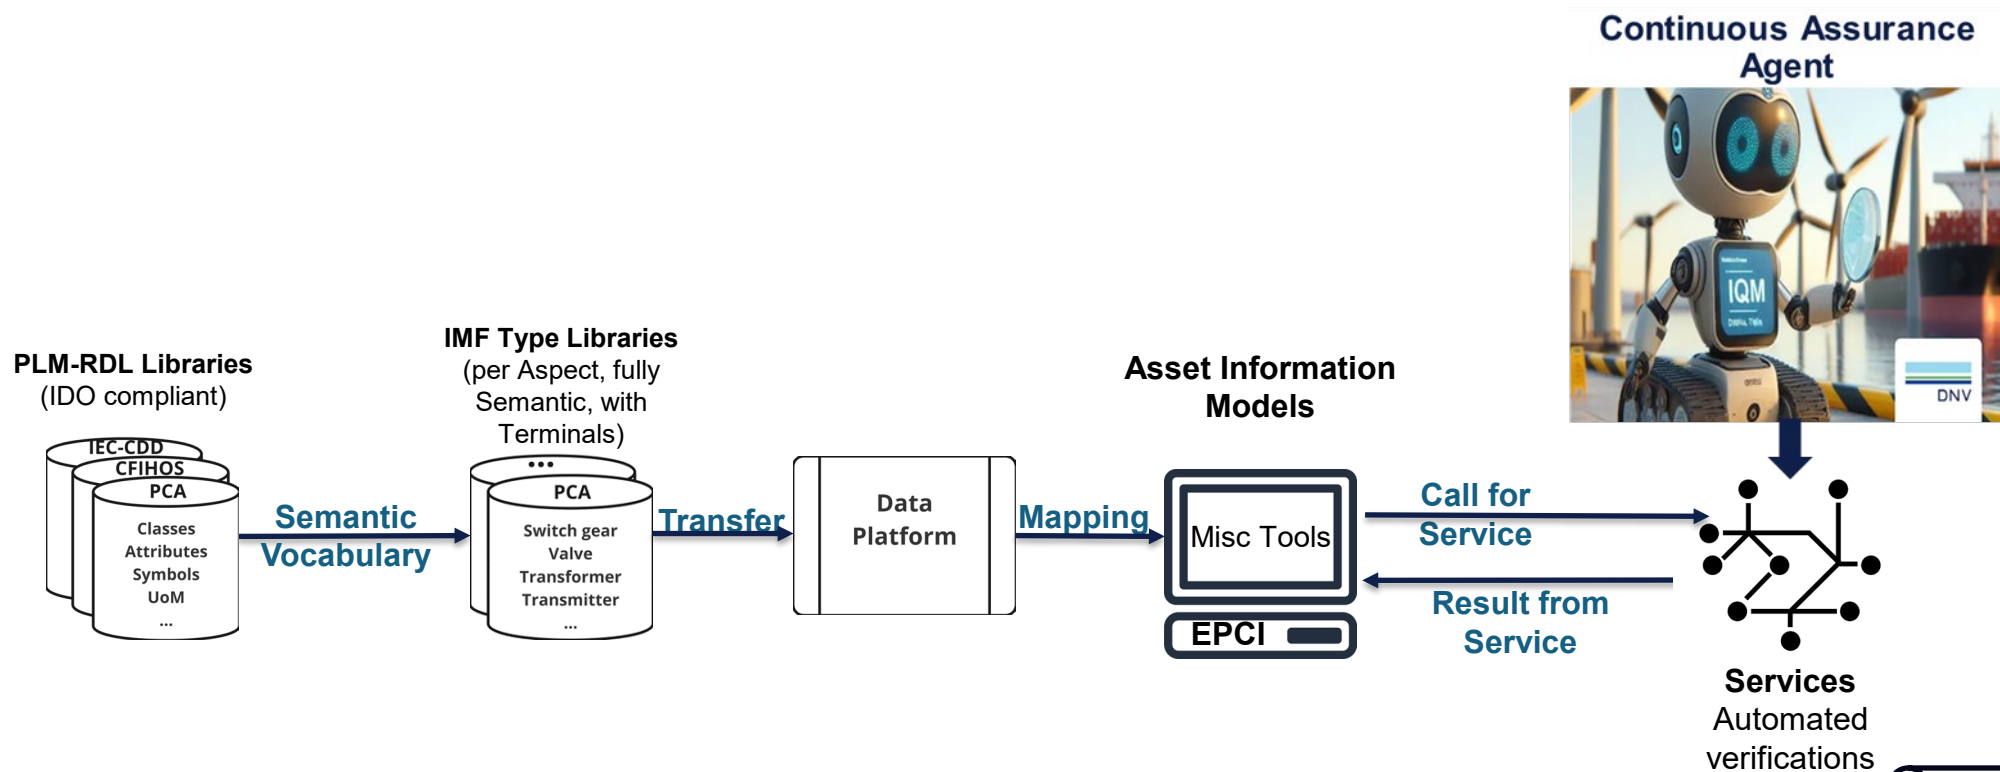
Continuous Assurance Agent

IQM

DNV

PLM-RDL Libraries
(IDO compliant)

IEC-CDD
CFIHOS
PCA
Classes
Attributes
Symbols
UoM
...

Semantic Vocabulary

IMF Type Libraries
(per Aspect, fully Semantic, with Terminals)

...
PCA
Switch gear
Valve
Transformer
Transmitter
...

Transfer

Data Platform

Mapping

Asset Information Models

Misc Tools

EPCI

Call for Service

Result from Service

Services
Automated verifications